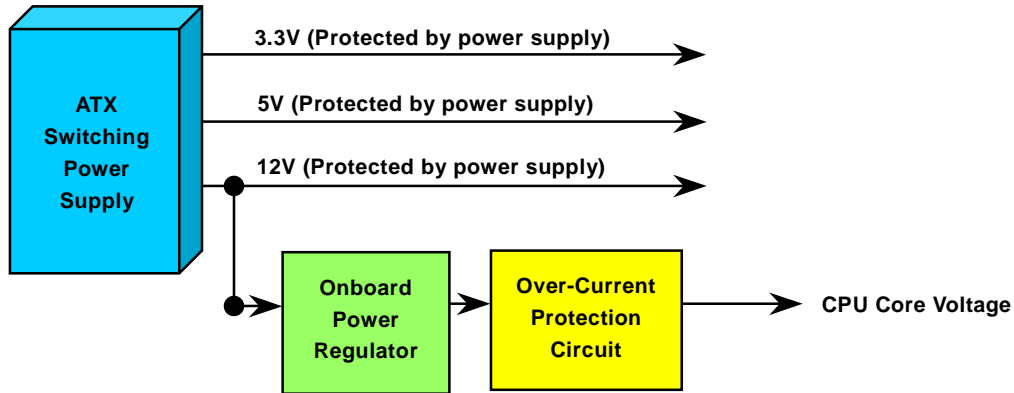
ATX Switching Power Supply

3.3V (Protected by power supply)

5V (Protected by power supply)

12V (Protected by power supply)

Onboard Power Regulator

Over-Current Protection Circuit

CPU Core Voltage